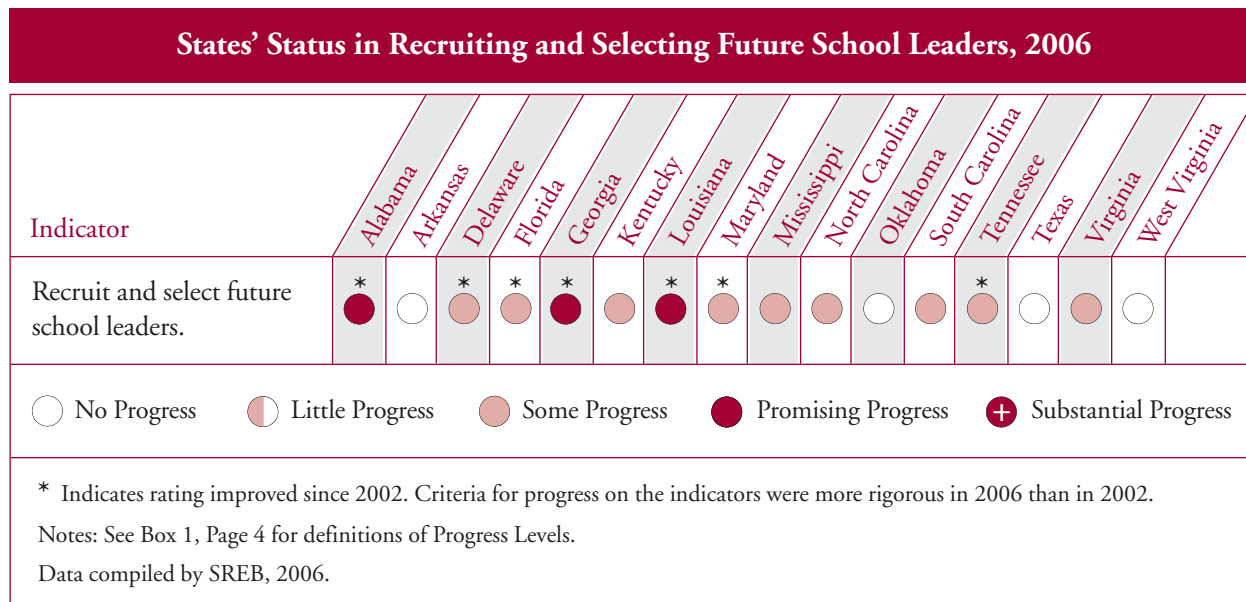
States' Status in Recruiting and Selecting Future School Leaders, 2006

| Indicator | Alabama | Arkansas | Delaware | Florida | Georgia | Kentucky | Louisiana | Maryland | Mississippi | North Carolina | Oklahoma | South Carolina | Tennessee | Texas | Virginia | West Virginia |
|---|---|---|---|---|---|---|---|---|---|---|---|---|---|---|---|---|
| Recruit and select future school leaders. | * | | * | * | * | | * | * | | | | | * | | | |

No Progress   Little Progress   Some Progress   Promising Progress   Substantial Progress

* Indicates rating improved since 2002. Criteria for progress on the indicators were more rigorous in 2006 than in 2002.

Notes: See Box 1, Page 4 for definitions of Progress Levels.

Data compiled by SREB, 2006.